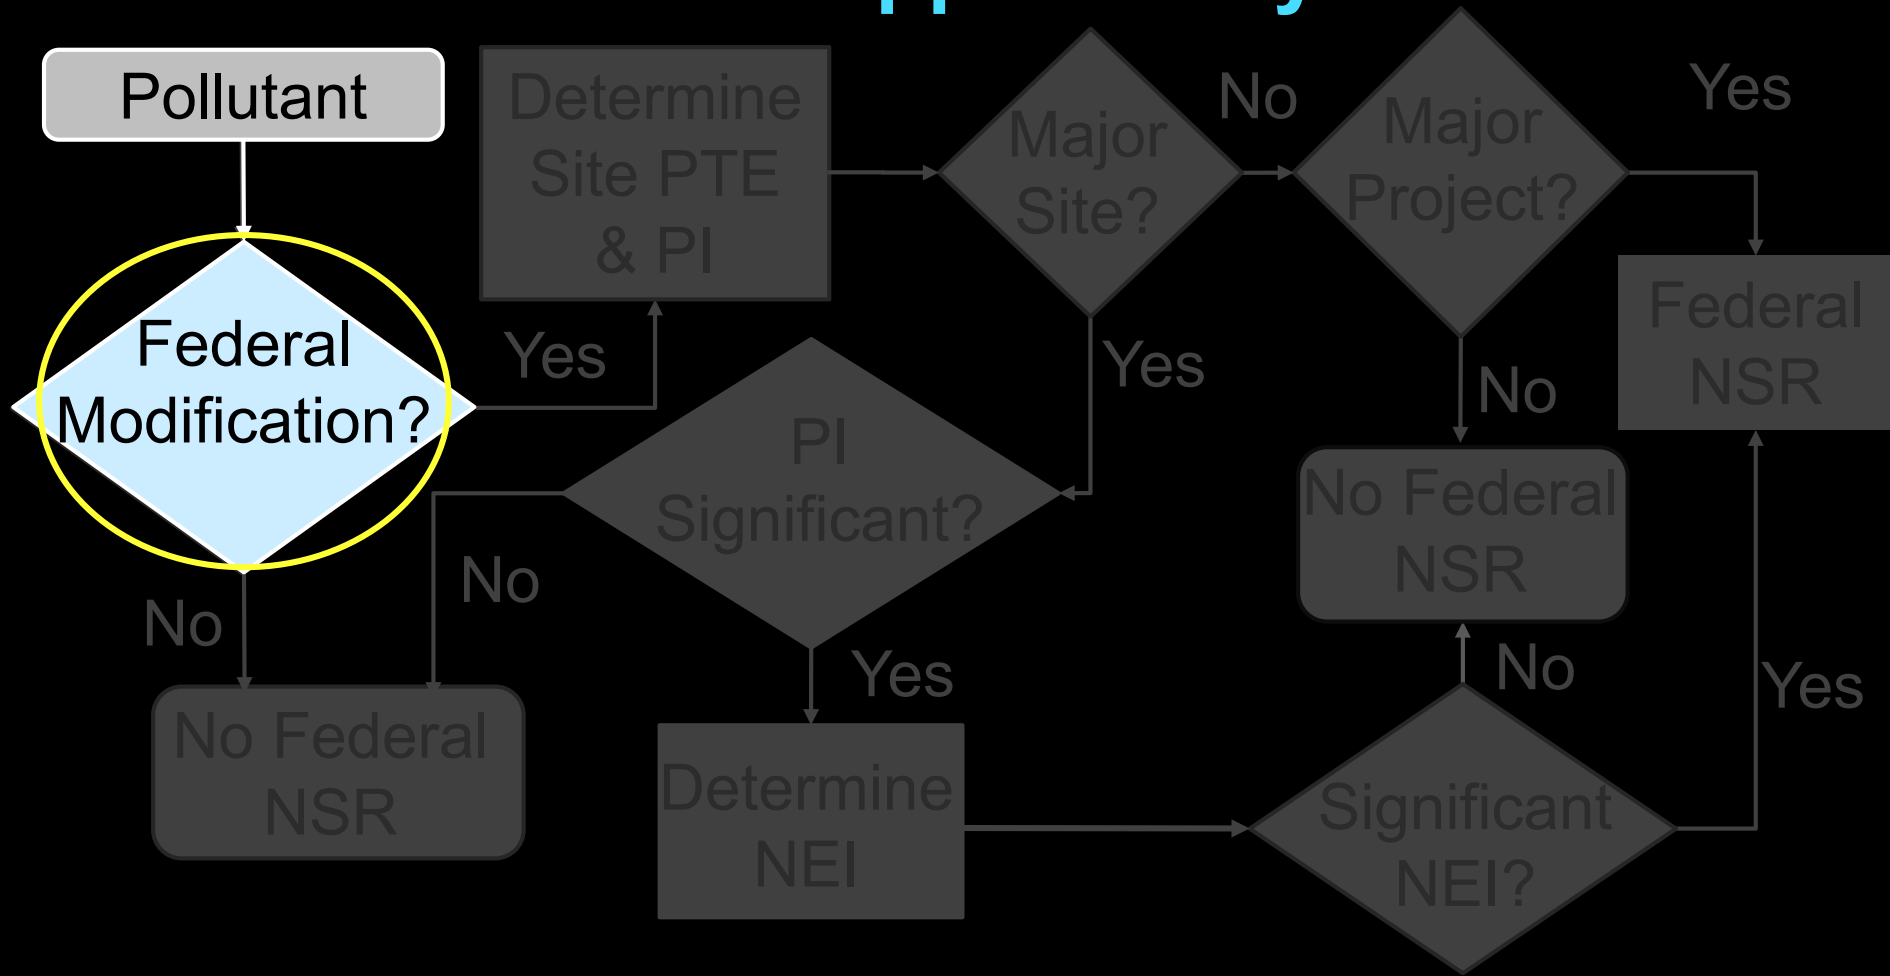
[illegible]

Pollutant

Federal Modification?

Yes

No

No Federal NSR

Determine Site PTE & PI

Major Site?

No

Major Project?

Yes

Federal NSR

Yes

PI Significant?

No

Yes

Determine NEI

No

No Federal NSR

No

Significant NEI?

Yes